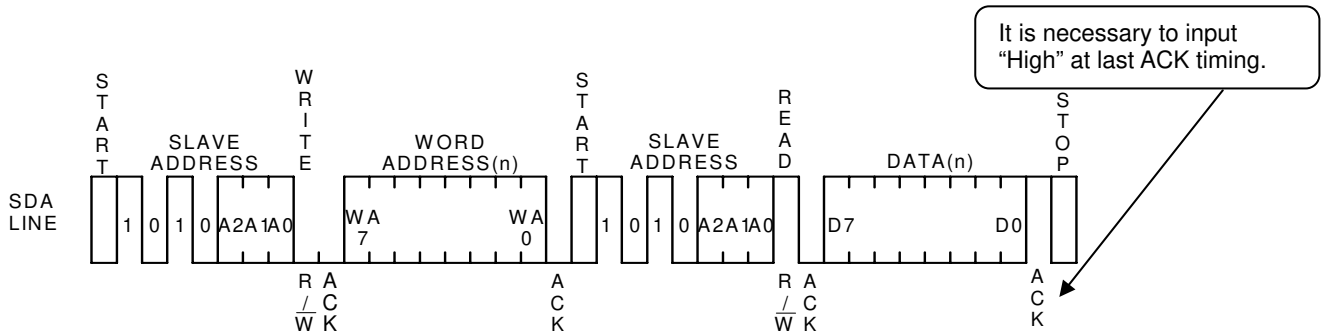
It is necessary to input "High" at last ACK timing.

START

SLAVE ADDRESS

WRITE

WORD ADDRESS(n)

START

SLAVE ADDRESS

READ

DATA(n)

STOP

SDA LINE

1 0 1 0 A2 A1 A0

WA 7

WA 0

1 0 1 0 A2 A1 A0

D7

D0

R / W

ACK

ACK

R / W

ACK

ACK